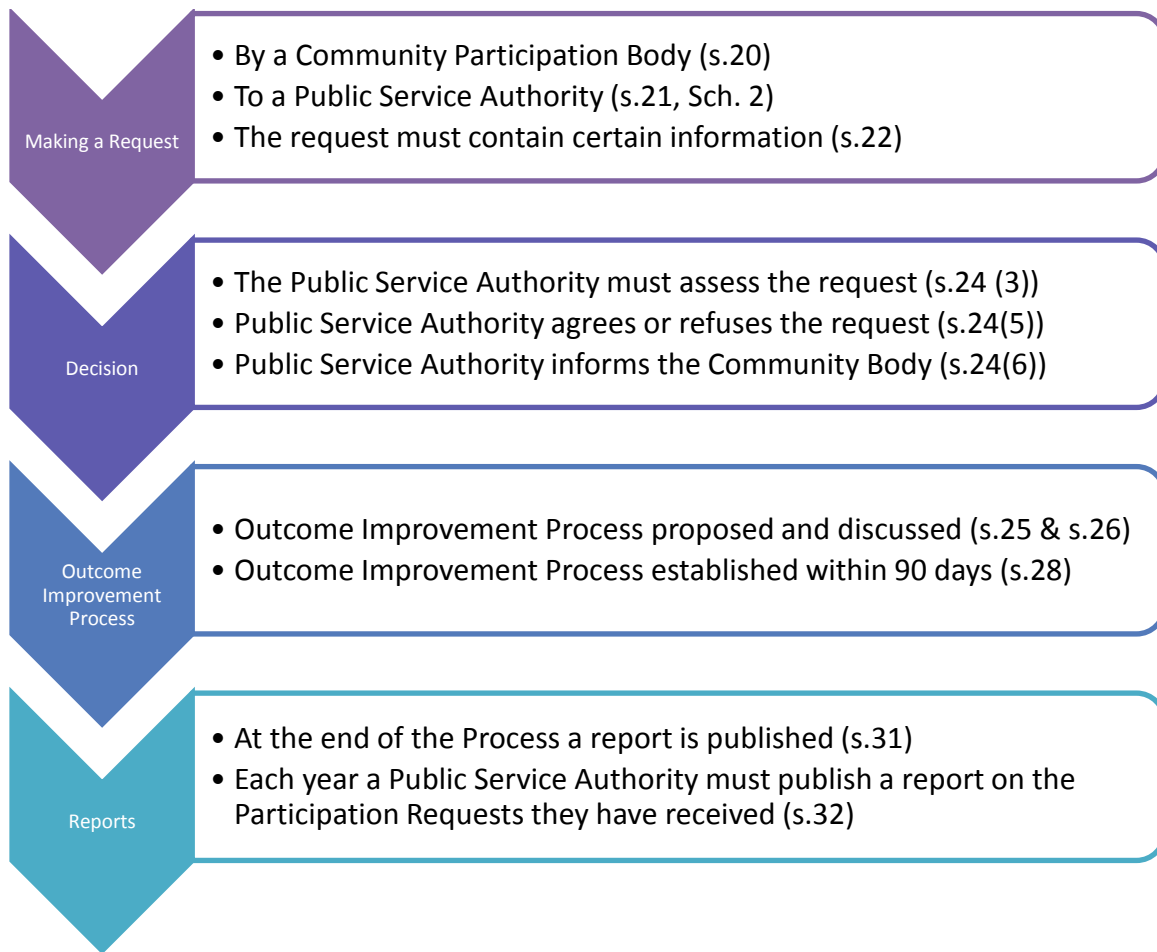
Making a Request

• By a Community Participation Body (s.20)
• To a Public Service Authority (s.21, Sch. 2)
• The request must contain certain information (s.22)

Decision

• The Public Service Authority must assess the request (s.24 (3))
• Public Service Authority agrees or refuses the request (s.24(5))
• Public Service Authority informs the Community Body (s.24(6))

Outcome Improvement Process

• Outcome Improvement Process proposed and discussed (s.25 & s.26)
• Outcome Improvement Process established within 90 days (s.28)

Reports

• At the end of the Process a report is published (s.31)
• Each year a Public Service Authority must publish a report on the Participation Requests they have received (s.32)